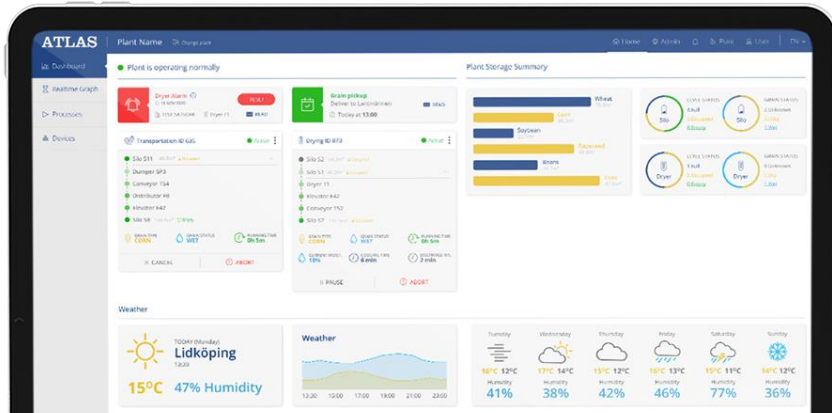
ATLAS

Plant Name Change plant

Home Admin Plans User EN

Dashboard

Realtime Graph

Processes

Devices

Plant is operating normally

Plant Storage Summary

Dryer Alarm

ROLL

Read

Grain pickup

Deliver to Lantmännen

Today at 13:00

Mark

Transportation ID 635

Active

Silo S11

Dumper SP3

Conveyor T54

Distributor M8

Elevator E42

Silo S8

GRAIN TYPE CORN

GRAIN STATUS WET

RUNNING TIME 0h 5m

CANCEL

ABORT

Drying ID 873

Active

Silo S2

Silo S1

Dryer 11

Elevator E42

Conveyor T52

Silo S7

GRAIN TYPE CORN

GRAIN STATUS WET

RUNNING TIME 0h 5m

CURRENT MOIST. 19%

COOLING TIME 8 min

DISCHARGE INT. 2 min

PAUSE

ABORT

Wheat

Corn

Soybean

Rapeseed

Beans

Corn

Silo

Silo

Dryer

Dryer

Weather

TODAY (Monday)

Lidköping

15°C

47% Humidity

Weather

12:00 15:00 17:00 18:00 21:00 00:00

Tuesday

16°C 12°C

Humidity

41%

Wednesday

17°C 14°C

Humidity

38%

Thursday

15°C 12°C

Humidity

42%

Friday

16°C 13°C

Humidity

46%

Saturday

15°C 11°C

Humidity

77%

Sunday

14°C 12°C

Humidity

36%